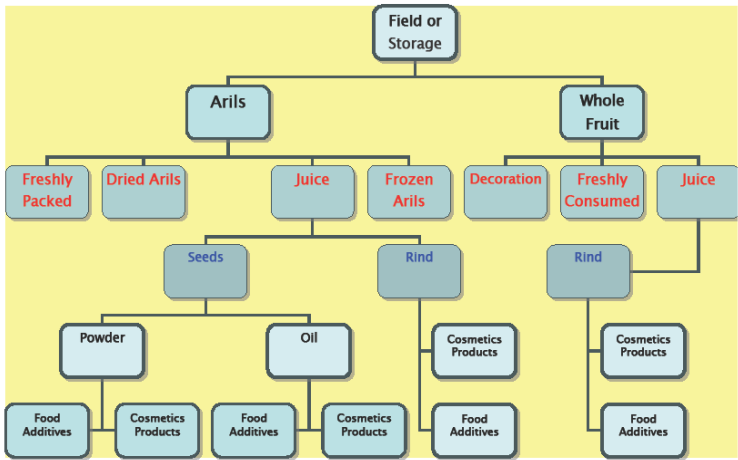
Field or Storage

Arils

Whole Fruit

Freshly Packed

Dried Arils

Juice

Frozen Arils

Decoration

Freshly Consumed

Juice

Seeds

Rind

Rind

Powder

Oil

Cosmetics Products

Cosmetics Products

Food Additives

Cosmetics Products

Food Additives

Cosmetics Products

Food Additives

Food Additives